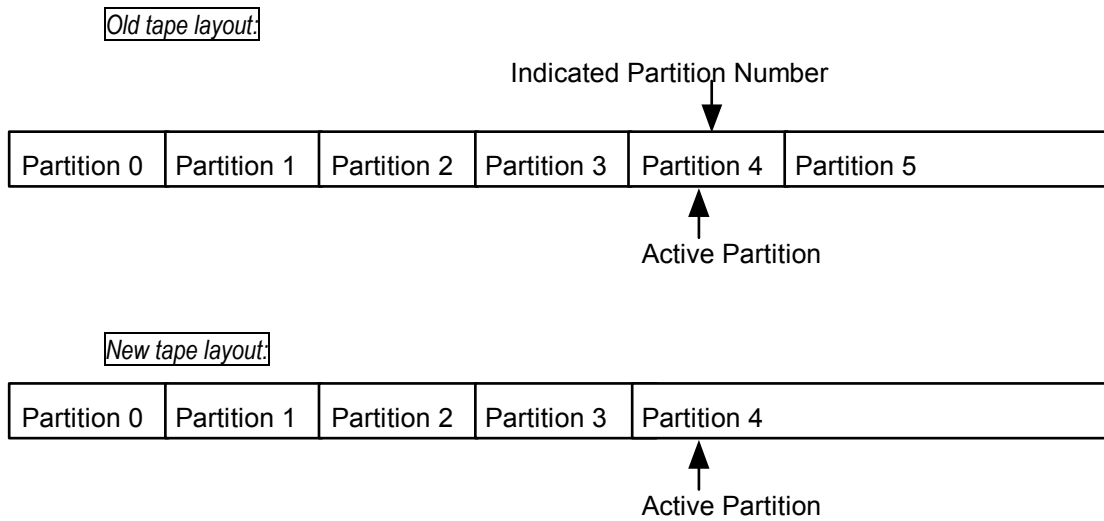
Old tape layout:

Indicated Partition Number

| Partition 0 | Partition 1 | Partition 2 | Partition 3 | Partition 4 | Partition 5 |
|---|---|---|---|---|---|

Active Partition

New tape layout:

| Partition 0 | Partition 1 | Partition 2 | Partition 3 | Partition 4 |
|---|---|---|---|---|

Active Partition